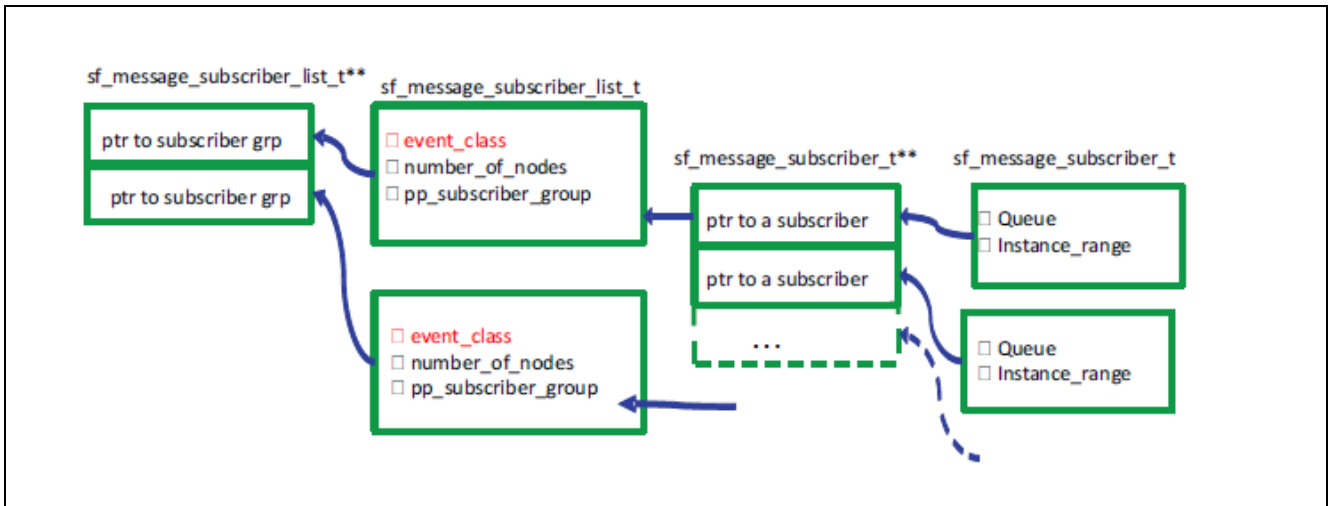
sf_message_subscriber_list_t**

ptr to subscriber grp

ptr to subscriber grp

sf_message_subscriber_list_t

□ event_class
□ number_of_nodes
□ pp_subscriber_group

sf_message_subscriber_t**

ptr to a subscriber

ptr to a subscriber

...

sf_message_subscriber_t

□ Queue
□ Instance_range

□ event_class
□ number_of_nodes
□ pp_subscriber_group

□ Queue
□ Instance_range